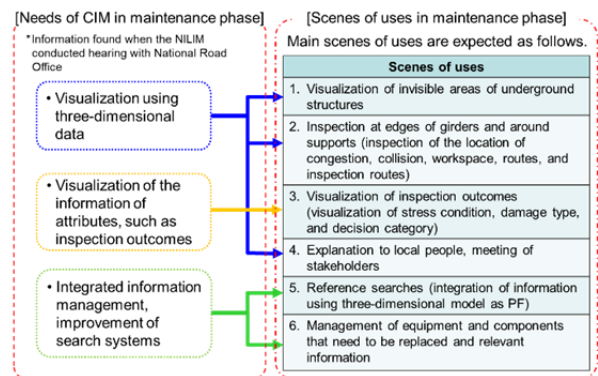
[Needs of CIM in maintenance phase]

*Information found when the NILIM conducted hearing with National Road Office

• Visualization using three-dimensional data

• Visualization of the information of attributes, such as inspection outcomes

• Integrated information management, improvement of search systems

[Scenes of uses in maintenance phase]

Main scenes of uses are expected as follows.

| Scenes of uses |
|---|
| 1. Visualization of invisible areas of underground structures |
| 2. Inspection at edges of girders and around supports (inspection of the location of congestion, collision, workspace, routes, and inspection routes) |
| 3. Visualization of inspection outcomes (visualization of stress condition, damage type, and decision category) |
| 4. Explanation to local people, meeting of stakeholders |
| 5. Reference searches (integration of information using three-dimensional model as PF) |
| 6. Management of equipment and components that need to be replaced and relevant information |